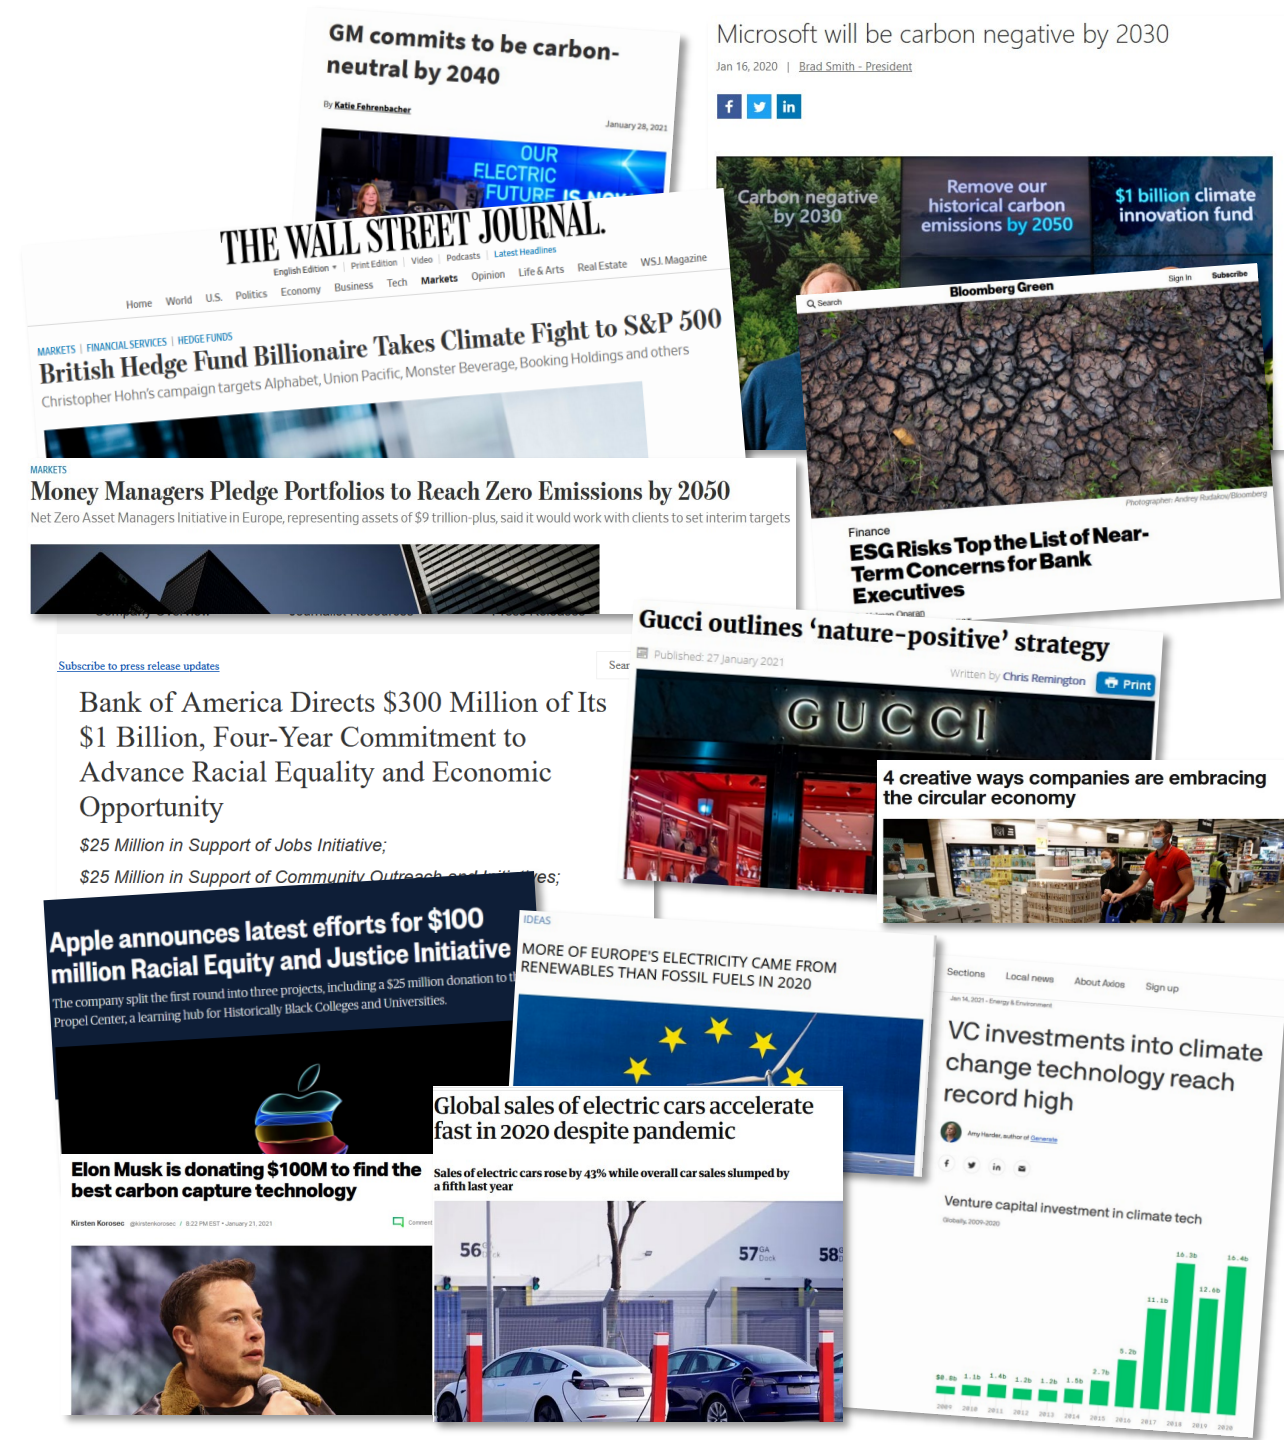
GM commits to be carbon-neutral by 2040

By Katie Fehrenbacher

January 28, 2021

OUR ELECTRIC FUTURE IS NOW

Microsoft will be carbon negative by 2030

Jan 16, 2020 | Brad Smith - President

Carbon negative by 2030

Remove our historical carbon emissions by 2050

$1 billion climate innovation fund

THE WALL STREET JOURNAL.

English Edition | Print Edition | Video | Podcasts | Latest Headlines

Home World U.S. Politics Economy Business Tech Markets Opinion Life & Arts Real Estate WSJ. Magazine

MARKETS | FINANCIAL SERVICES | HEDGE FUNDS

British Hedge Fund Billionaire Takes Climate Fight to S&P 500

Christopher Hohn's campaign targets Alphabet, Union Pacific, Monster Beverage, Booking Holdings and others

Search Bloomberg Green Sign In Subscribe

MARKETS

Money Managers Pledge Portfolios to Reach Zero Emissions by 2050

Net Zero Asset Managers Initiative in Europe, representing assets of $9 trillion-plus, said it would work with clients to set interim targets

Photographer: Andrey Rudakov/Bloomberg

Finance

ESG Risks Top the List of Near-Term Concerns for Bank Executives

Subscribe to press release updates

Sear

Bank of America Directs $300 Million of Its $1 Billion, Four-Year Commitment to Advance Racial Equality and Economic Opportunity

$25 Million in Support of Jobs Initiative;

$25 Million in Support of Community Outreach and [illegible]es;

Gucci outlines 'nature-positive' strategy

Published: 27 January 2021

Written by Chris Remington

Print

GUCCI

4 creative ways companies are embracing the circular economy

Apple announces latest efforts for $100 million Racial Equity and Justice Initiative

The company split the first round into three projects, including a $25 million donation to th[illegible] Propel Center, a learning hub for Historically Black Colleges and Universities.

IDEAS

MORE OF EUROPE'S ELECTRICITY CAME FROM RENEWABLES THAN FOSSIL FUELS IN 2020

Sections Local news About Axios Sign up

Jan 14, 2021 - Energy & Environment

VC investments into climate change technology reach record high

Amy Harder, author of Generate

Elon Musk is donating $100M to find the best carbon capture technology

Kirsten Korosec @kirstenkorosec / 8:22 PM EST • January 21, 2021

Comment

Global sales of electric cars accelerate fast in 2020 despite pandemic

Sales of electric cars rose by 43% while overall car sales slumped by a fifth last year

56

57

58

Venture capital investment in climate tech

Globally, 2009-2020

$0.8b 1.1b 1.4b 1.2b 1.2b 1.5b 2.7b 5.2b 11.1b 16.3b 12.6b 16.4b

2009 2010 2011 2012 2013 2014 2015 2016 2017 2018 2019 2020